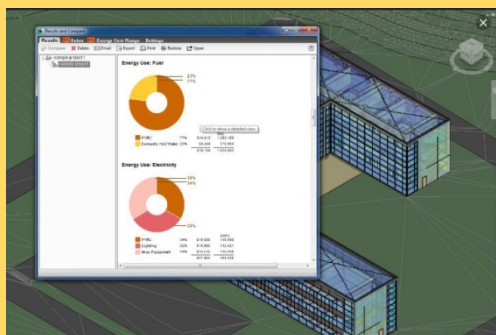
Results and Compare

Results

Compare

Delete

Email

Export

Print

Retrieve

Open

Sample project

Energy Use: Fuel

23%

77%

Click to show a detailed view

HVAC

77%

Domestic Hot Water

23%

Energy Use: Electricity

34%

34%

32%

HVAC

34%

Lighting

32%

Misc Equipment

34%